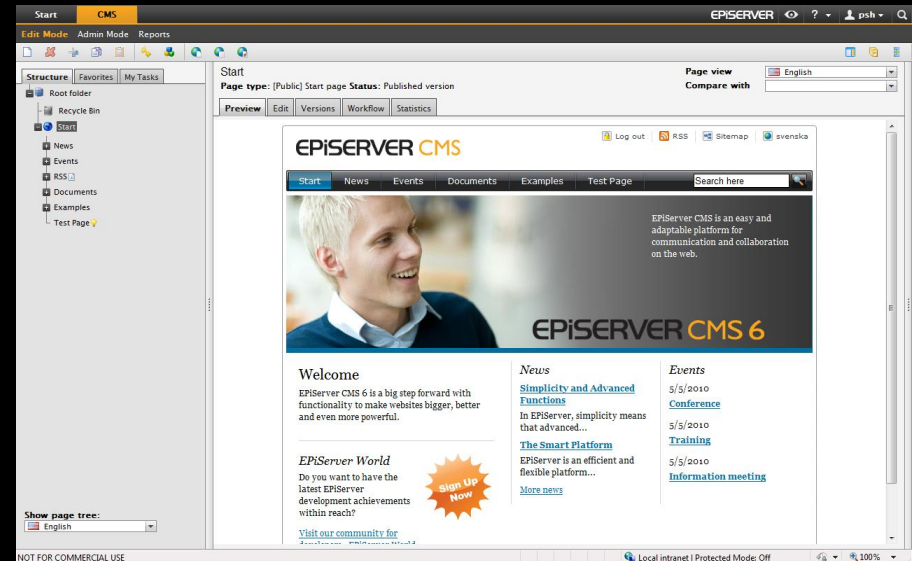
Start CMS

EPiSERVER ? psh

Edit Mode Admin Mode Reports

Structure Favorites My Tasks

Root folder
Recycle Bin
Start
News
Events
RSS
Documents
Examples
Test Page

Show page tree:
English

Start
Page type: [Public] Start page Status: Published version

Page view English
Compare with

Preview Edit Versions Workflow Statistics

Log out RSS Sitemap svenska

EPiSERVER CMS

Start News Events Documents Examples Test Page Search here

EPiServer CMS is an easy and adaptable platform for communication and collaboration on the web.

EPiSERVER CMS 6

Welcome

EPiServer CMS 6 is a big step forward with functionality to make websites bigger, better and even more powerful.

EPiServer World

Do you want to have the latest EPiServer development achievements within reach?

Sign Up Now

Visit our community for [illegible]

News

Simplicity and Advanced Functions

In EPiServer, simplicity means that advanced...

The Smart Platform

EPiServer is an efficient and flexible platform...

More news

Events

5/5/2010
Conference

5/5/2010
Training

5/5/2010
Information meeting

NOT FOR COMMERCIAL USE

Local intranet | Protected Mode: Off 100%